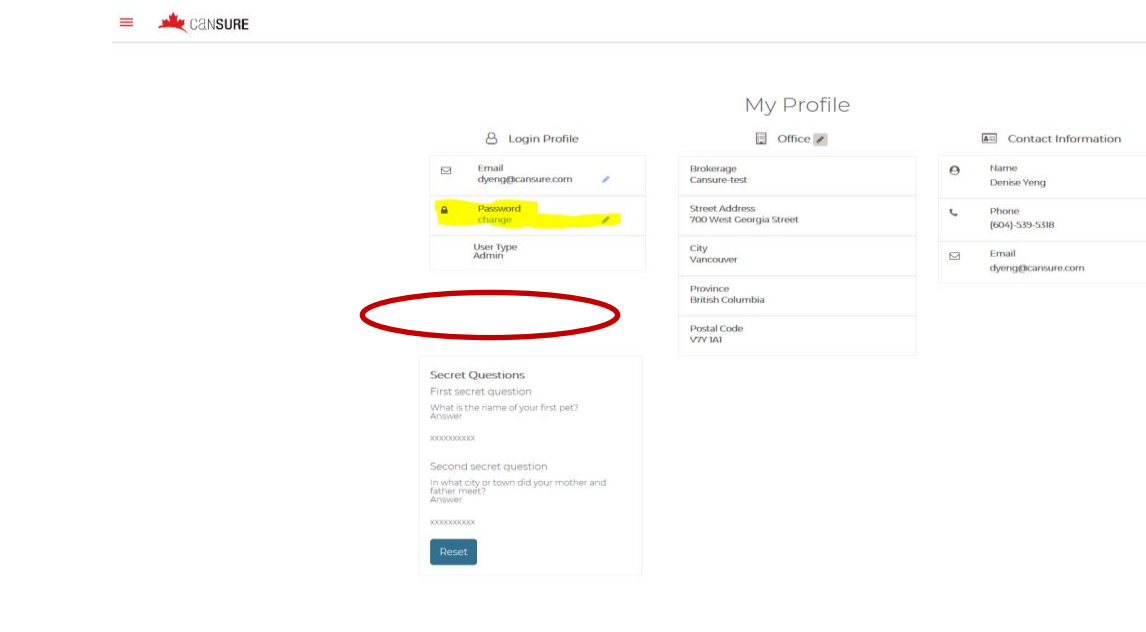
canSURE

My Profile

Login Profile

Email
dyeng@cansure.com

Password
change

User Type
Admin

Office

Brokerage
Cansure-test

Street Address
700 West Georgia Street

City
Vancouver

Province
British Columbia

Postal Code
V7Y 1A1

Contact Information

Name
Denise Yeng

Phone
(604)-539-5318

Email
dyeng@cansure.com

Secret Questions
First secret question
What is the name of your first pet?
Answer
xxxxxxxxxx

Second secret question
In what city or town did your mother and father meet?
Answer
xxxxxxxxxx

Reset